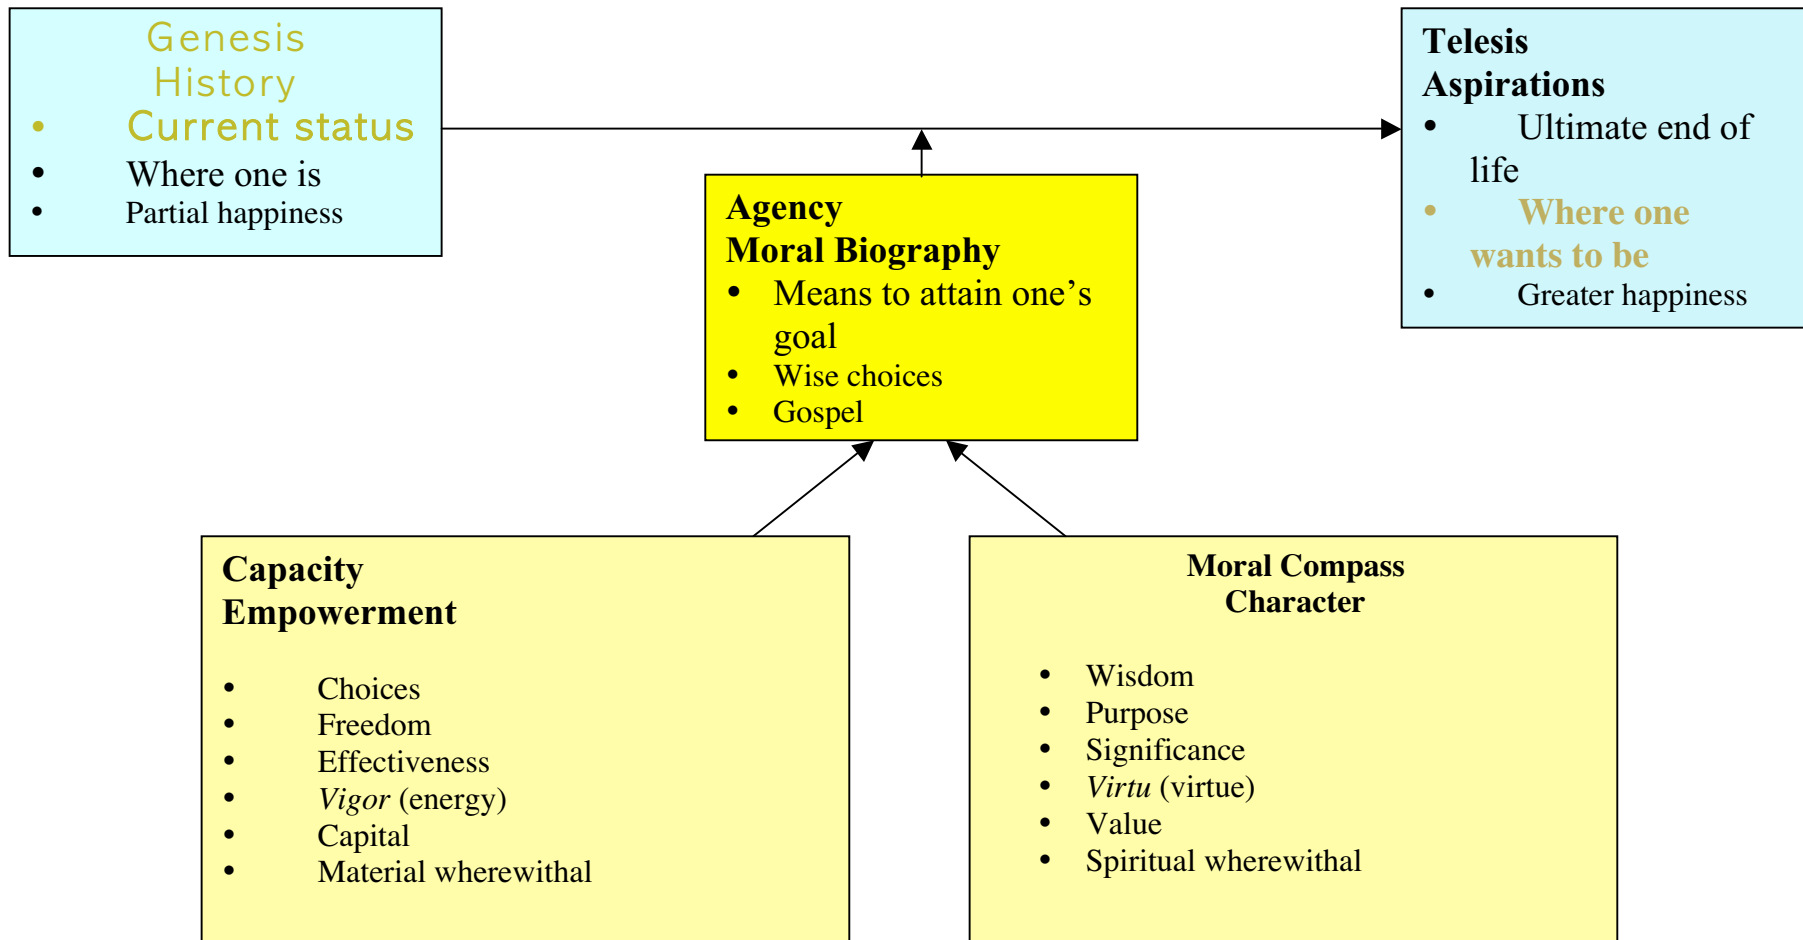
Genesis
History
- Current status
- Where one is
- Partial happiness

Telesis
Aspirations
- Ultimate end of life
- Where one wants to be
- Greater happiness

Agency
Moral Biography
- Means to attain one’s goal
- Wise choices
- Gospel

Capacity
Empowerment

- Choices
- Freedom
- Effectiveness
- *Vigor* (energy)
- Capital
- Material wherewithal

Moral Compass
Character

- Wisdom
- Purpose
- Significance
- *Virtu* (virtue)
- Value
- Spiritual wherewithal